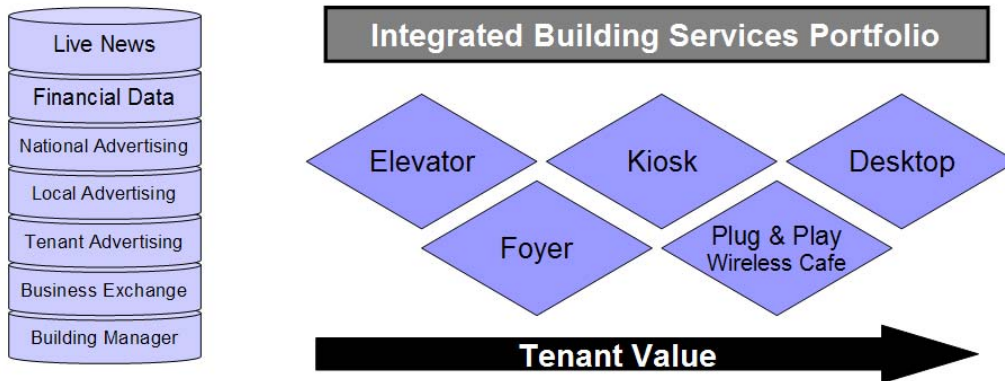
Live News
Financial Data
National Advertising
Local Advertising
Tenant Advertising
Business Exchange
Building Manager

Integrated Building Services Portfolio

Elevator
Kiosk
Desktop
Foyer
Plug & Play
Wireless Cafe

Tenant Value